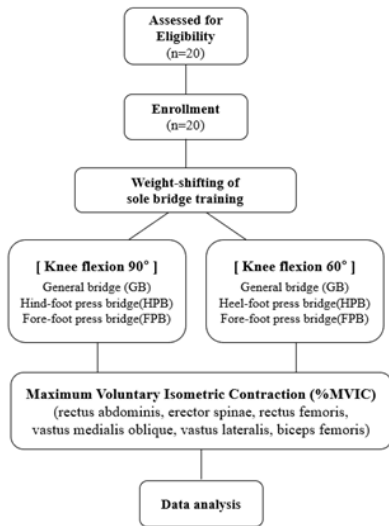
Assessed for Eligibility
(n=20)

Enrollment
(n=20)

Weight-shifting of sole bridge training

[ Knee flexion 90° ]
General bridge (GB)
Hind-foot press bridge(HPB)
Fore-foot press bridge(FPB)

[ Knee flexion 60° ]
General bridge (GB)
Heel-foot press bridge(HPB)
Fore-foot press bridge(FPB)

Maximum Voluntary Isometric Contraction (%MVIC)
(rectus abdominis, erector spinae, rectus femoris, vastus medialis oblique, vastus lateralis, biceps femoris)

Data analysis